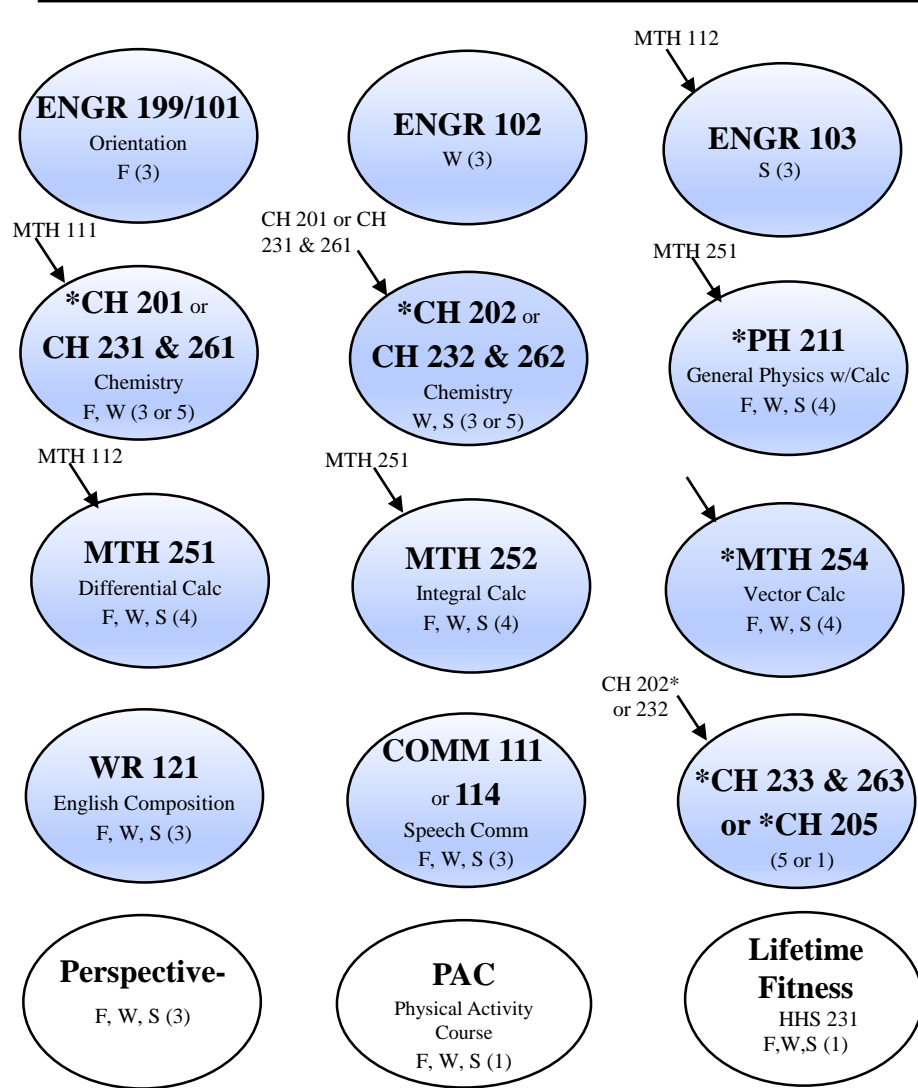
MTH 112

ENGR 199/101
Orientation
F (3)

ENGR 102
W (3)

ENGR 103
S (3)

MTH 111

CH 201 or CH 231 & 261

MTH 251

*CH 201 or
CH 231 & 261
Chemistry
F, W (3 or 5)

*CH 202 or
CH 232 & 262
Chemistry
W, S (3 or 5)

*PH 211
General Physics w/Calc
F, W, S (4)

MTH 112

MTH 251

MTH 251
Differential Calc
F, W, S (4)

MTH 252
Integral Calc
F, W, S (4)

*MTH 254
Vector Calc
F, W, S (4)

CH 202* or 232

WR 121
English Composition
F, W, S (3)

COMM 111
or 114
Speech Comm
F, W, S (3)

*CH 233 & 263
or *CH 205
(5 or 1)

Perspective-
F, W, S (3)

PAC
Physical Activity Course
F, W, S (1)

Lifetime Fitness
HHS 231
F,W,S (1)